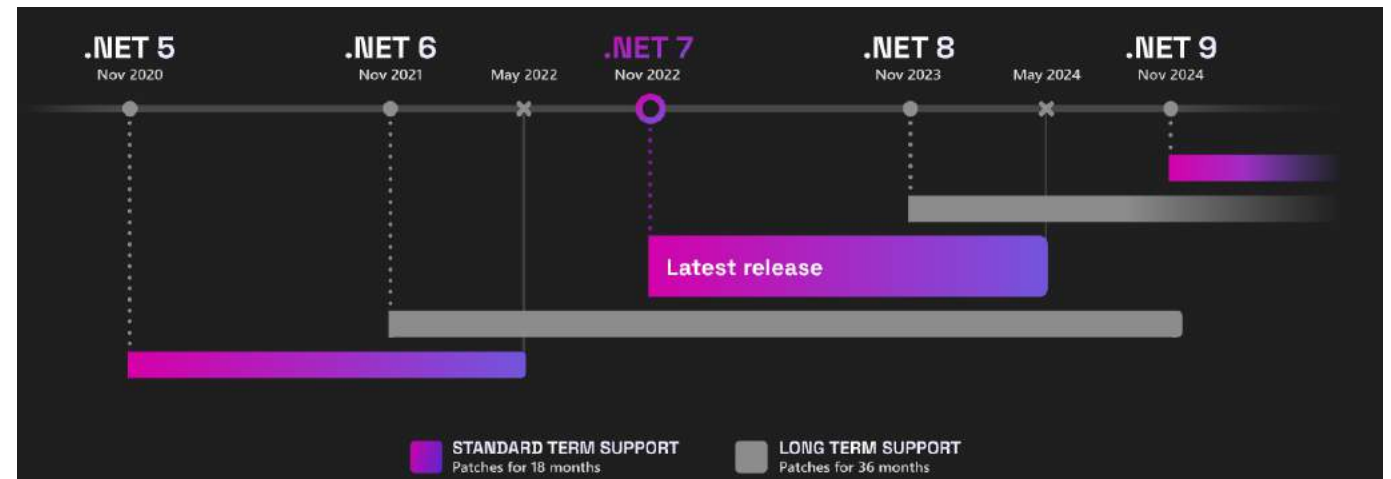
.NET 5
Nov 2020

.NET 6
Nov 2021

May 2022

.NET 7
Nov 2022

.NET 8
Nov 2023

May 2024

.NET 9
Nov 2024

Latest release

STANDARD TERM SUPPORT
Patches for 18 months

LONG TERM SUPPORT
Patches for 36 months